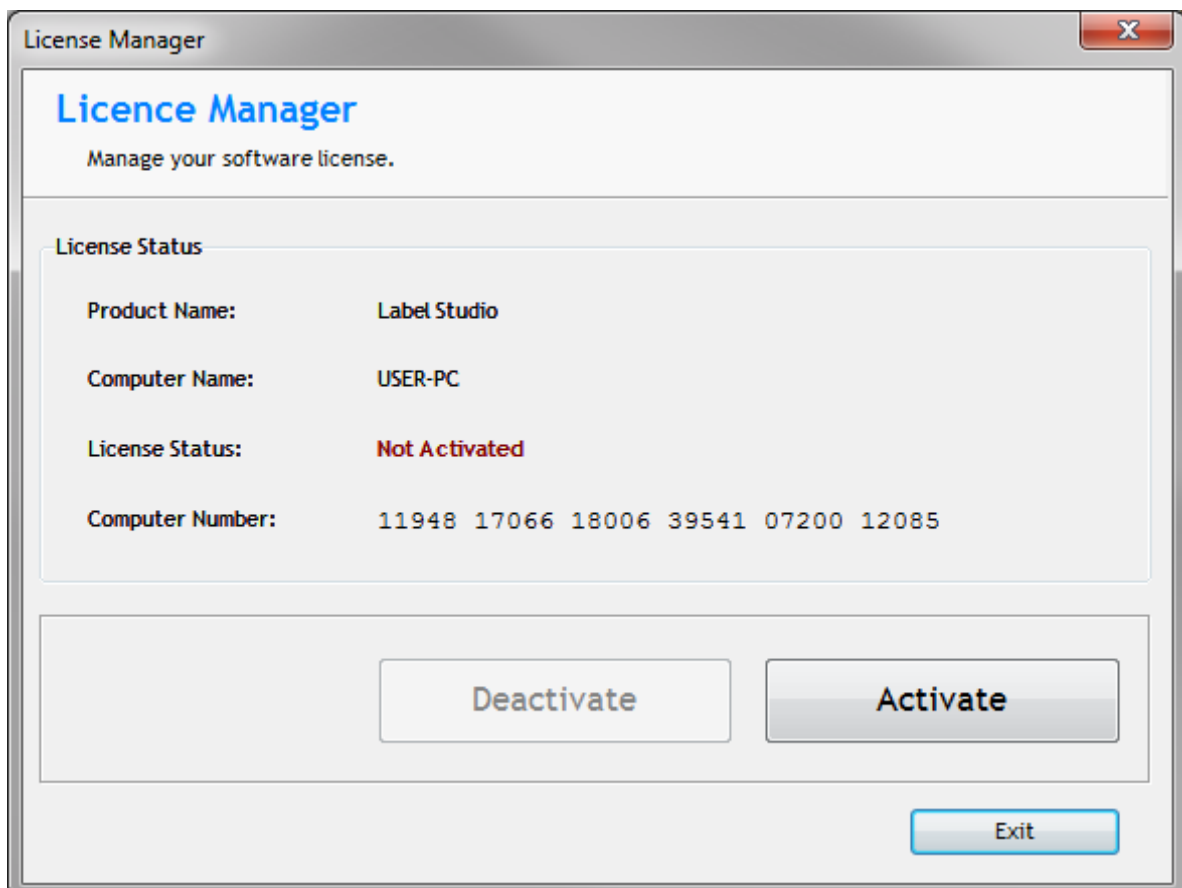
License Manager

Licence Manager

Manage your software license.

License Status

Product Name: Label Studio

Computer Name: USER-PC

License Status: Not Activated

Computer Number: 11948 17066 18006 39541 07200 12085

Deactivate

Activate

Exit